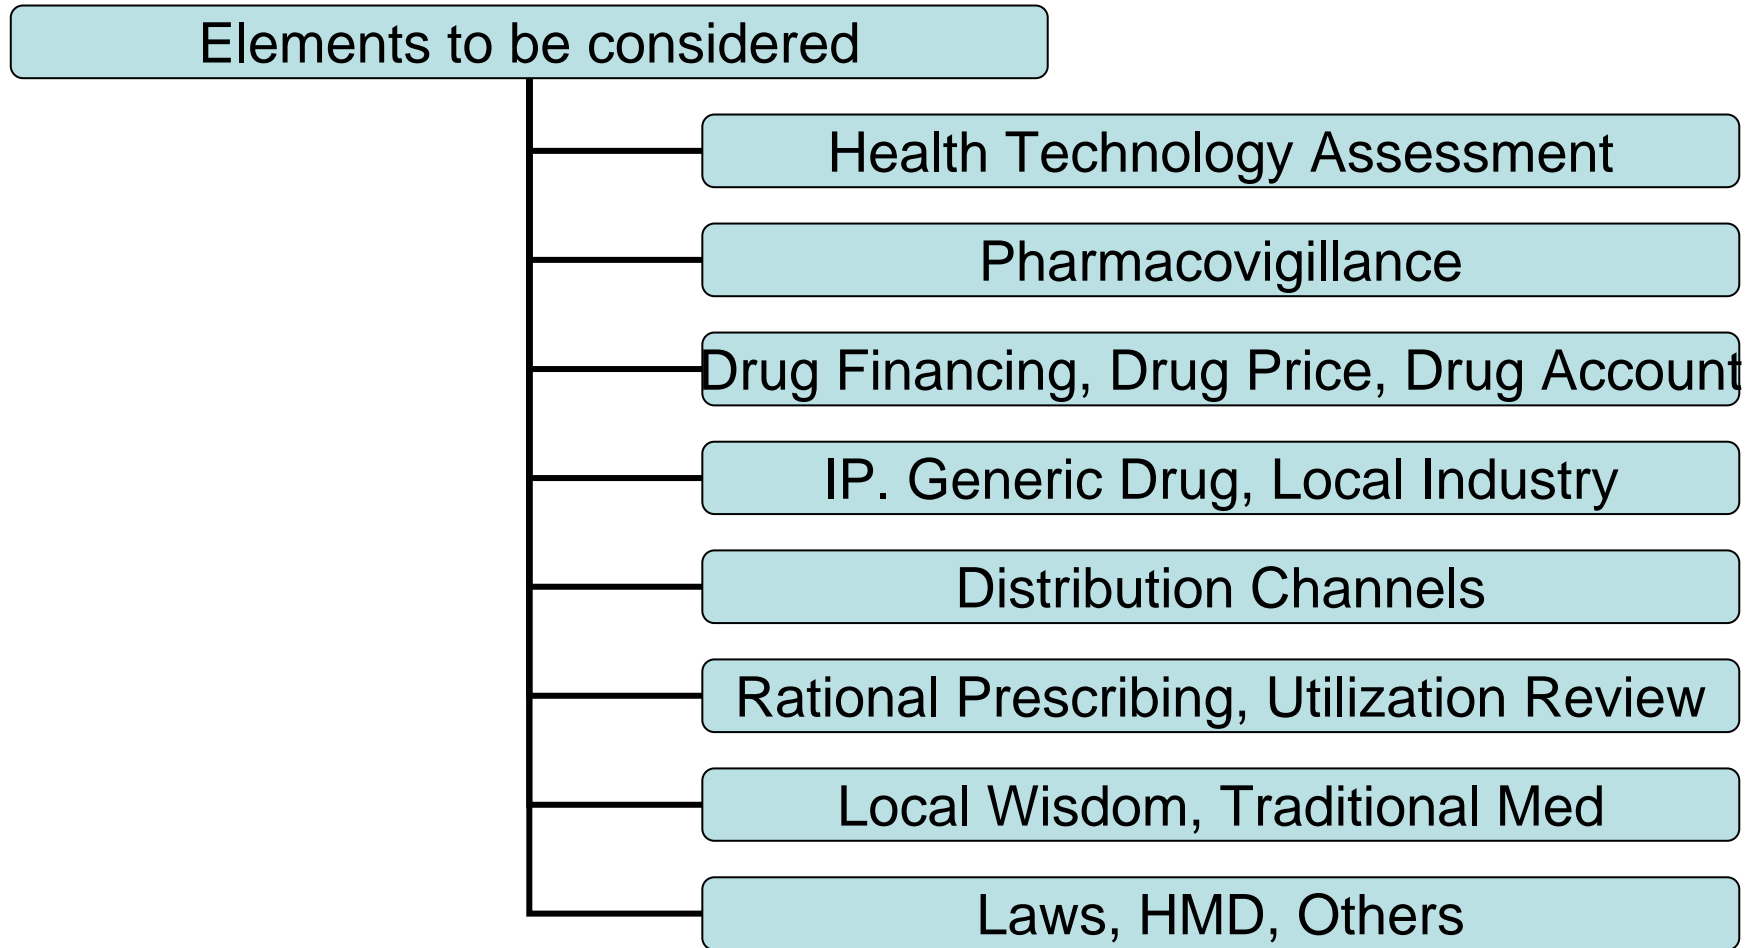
Elements to be considered

Health Technology Assessment

Pharmacovigillance

Drug Financing, Drug Price, Drug Account

IP. Generic Drug, Local Industry

Distribution Channels

Rational Prescribing, Utilization Review

Local Wisdom, Traditional Med

Laws, HMD, Others